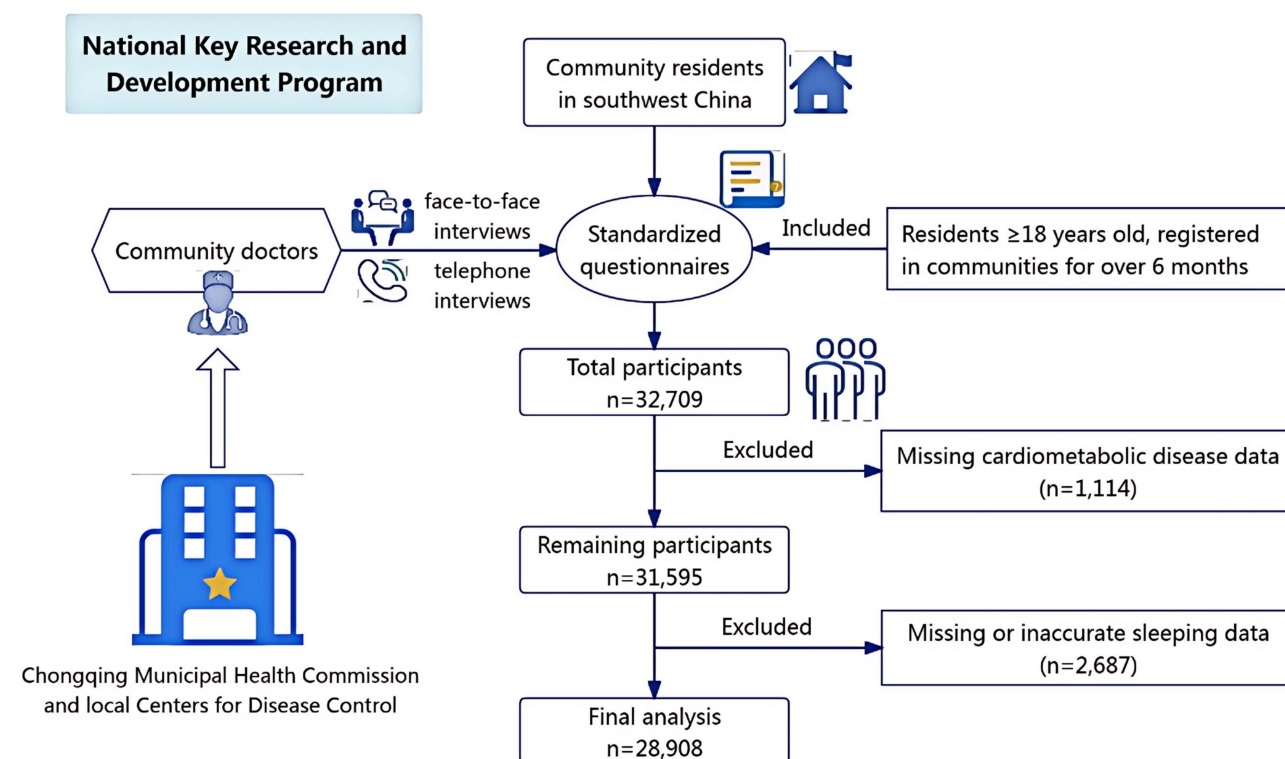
National Key Research and Development Program

Community residents in southwest China

face-to-face interviews

Community doctors

telephone interviews

Standardized questionnaires

Included

Residents ≥18 years old, registered in communities for over 6 months

Total participants
n=32,709

Excluded

Missing cardiometabolic disease data
(n=1,114)

Remaining participants
n=31,595

Excluded

Missing or inaccurate sleeping data
(n=2,687)

Chongqing Municipal Health Commission and local Centers for Disease Control

Final analysis
n=28,908